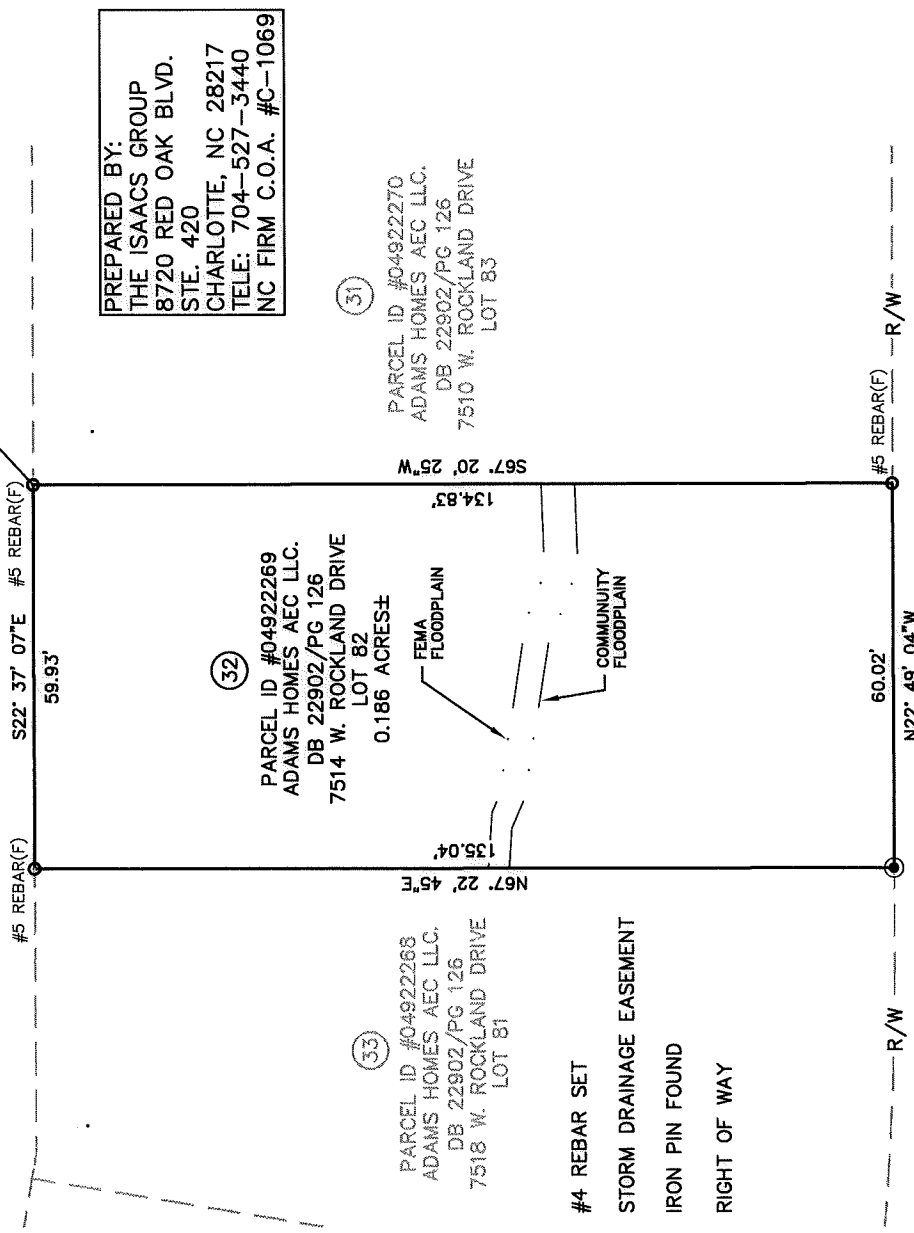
PREPARED BY:
THE ISAACS GROUP
8720 RED OAK BLVD.
STE. 420
CHARLOTTE, NC 28217
TELE: 704-527-3440
NC FIRM C.O.A. #C-1069

31
PARCEL ID #04922270
ADAMS HOMES AEC LLC.
DB 22902/PG 126
7510 W. ROCKLAND DRIVE
LOT 83

#5 REBAR(F)
S22° 37' 07"E
59.93'
#5 REBAR(F)

32
PARCEL ID #04922269
ADAMS HOMES AEC LLC.
DB 22902/PG 126
7514 W. ROCKLAND DRIVE
LOT 82
0.186 ACRES±

FEMA FLOODPLAIN
COMMUNUITY FLOODPLAIN

S67° 20' 25"W
134.83'

N67° 22' 45"E
135.04'

60.02'
N22° 49' 04"W

#5 REBAR(F)

33
PARCEL ID #04922268
ADAMS HOMES AEC LLC.
DB 22902/PG 126
7518 W. ROCKLAND DRIVE
LOT 81

R/W
R/W

#4 REBAR SET
STORM DRAINAGE EASEMENT
IRON PIN FOUND
RIGHT OF WAY